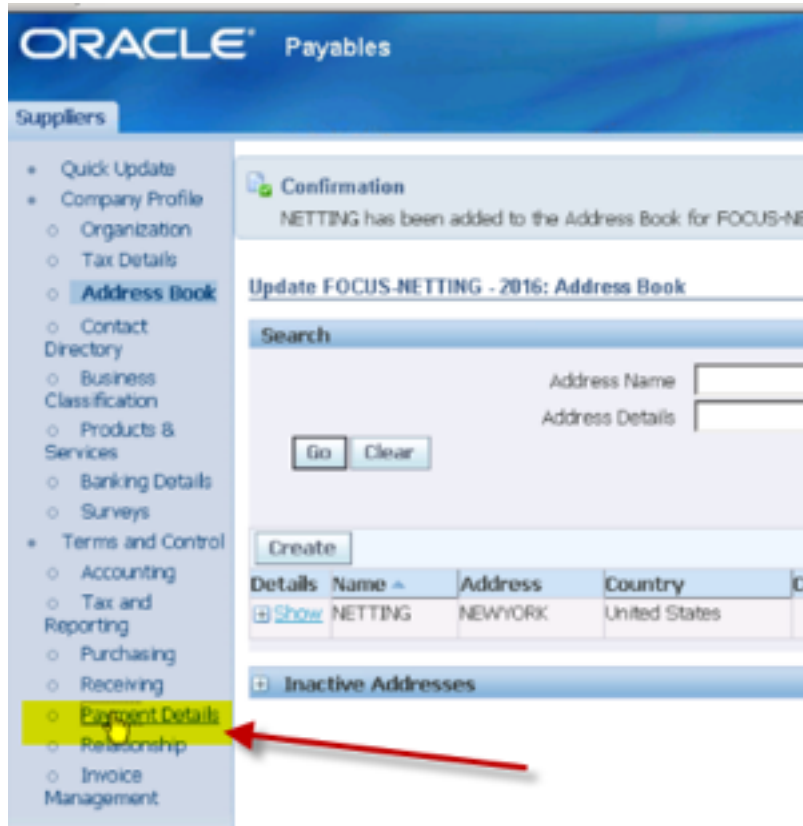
ORACLE Payables

Suppliers

Quick Update
Company Profile
Organization
Tax Details
Address Book
Contact Directory
Business Classification
Products & Services
Banking Details
Surveys
Terms and Control
Accounting
Tax and Reporting
Purchasing
Receiving
Payment Details
Relationship
Invoice Management

Confirmation
NETTING has been added to the Address Book for FOCUS-NE

Update FOCUS-NETTING - 2016: Address Book

Search

Address Name
Address Details

Go Clear

Create

| Details | Name | Address | Country |
|---|---|---|---|
| Show | NETTING | NEWYORK | United States |

Inactive Addresses